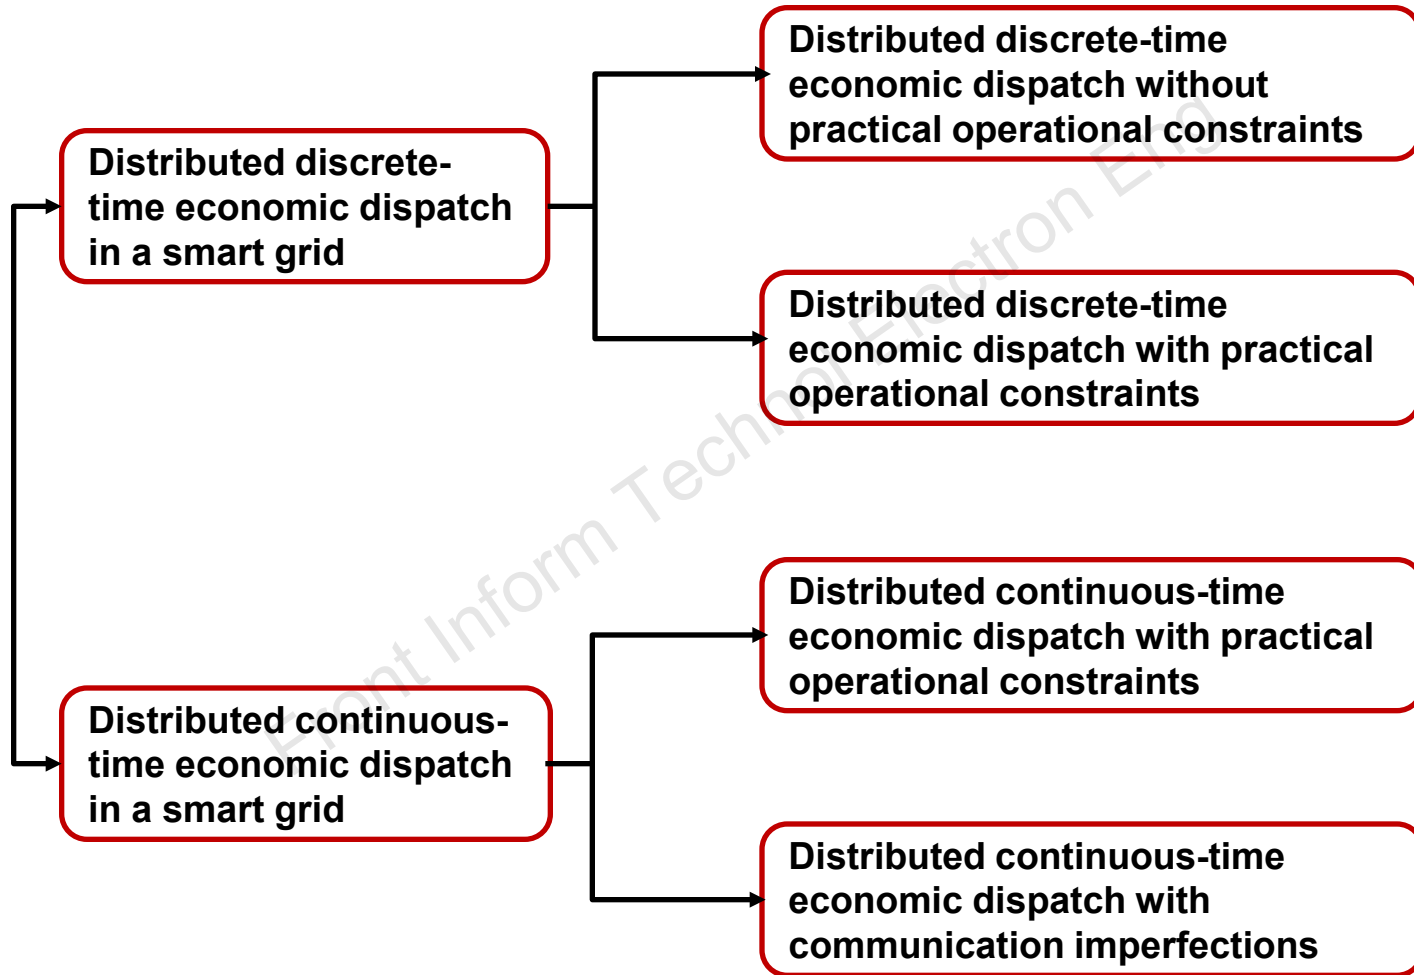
Distributed discrete-time economic dispatch in a smart grid

Distributed discrete-time economic dispatch without practical operational constraints

Distributed discrete-time economic dispatch with practical operational constraints

Distributed continuous-time economic dispatch in a smart grid

Distributed continuous-time economic dispatch with practical operational constraints

Distributed continuous-time economic dispatch with communication imperfections

Front Inform Technol Electron Eng